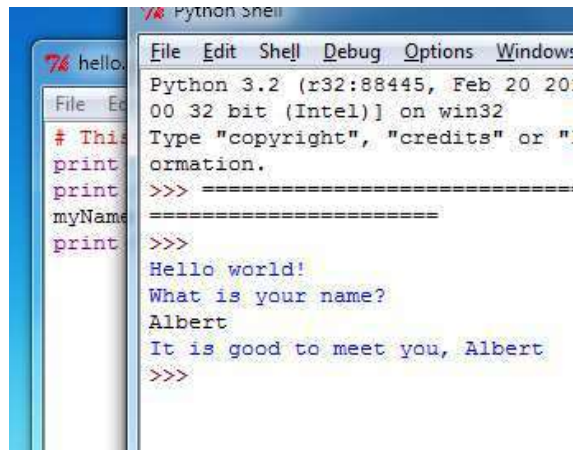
hello.

File Ed

# This
print
print
myName
print

Python Shell

File Edit Shell Debug Options Windows

Python 3.2 (r32:88445, Feb 20 20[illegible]
00 32 bit (Intel)] on win32
Type "copyright", "credits" or "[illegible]
ormation.
>>> ==============================
=====================
>>>
Hello world!
What is your name?
Albert
It is good to meet you, Albert
>>>